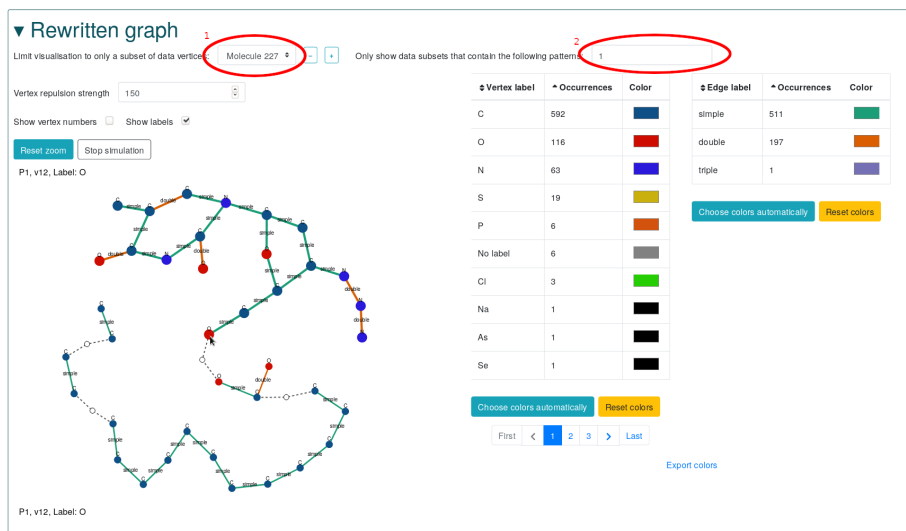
▾ Rewritten graph

1

2

Limit visualisation to only a subset of data vertices: Molecule 227 - + Only show data subsets that contain the following patterns: 1

Vertex repulsion strength 150

Show vertex numbers Show labels

Reset zoom Stop simulation

P1, v12, Label: O

| Vertex label | Occurrences | Color |
|---|---|---|
| C | 592 | |
| O | 116 | |
| N | 63 | |
| S | 19 | |
| P | 6 | |
| No label | 6 | |
| Cl | 3 | |
| Na | 1 | |
| As | 1 | |
| Se | 1 | |

Choose colors automatically Reset colors

First ‹ 1 2 3 › Last

Export colors

| Edge label | Occurrences | Color |
|---|---|---|
| simple | 511 | |
| double | 197 | |
| triple | 1 | |

Choose colors automatically Reset colors

P1, v12, Label: O